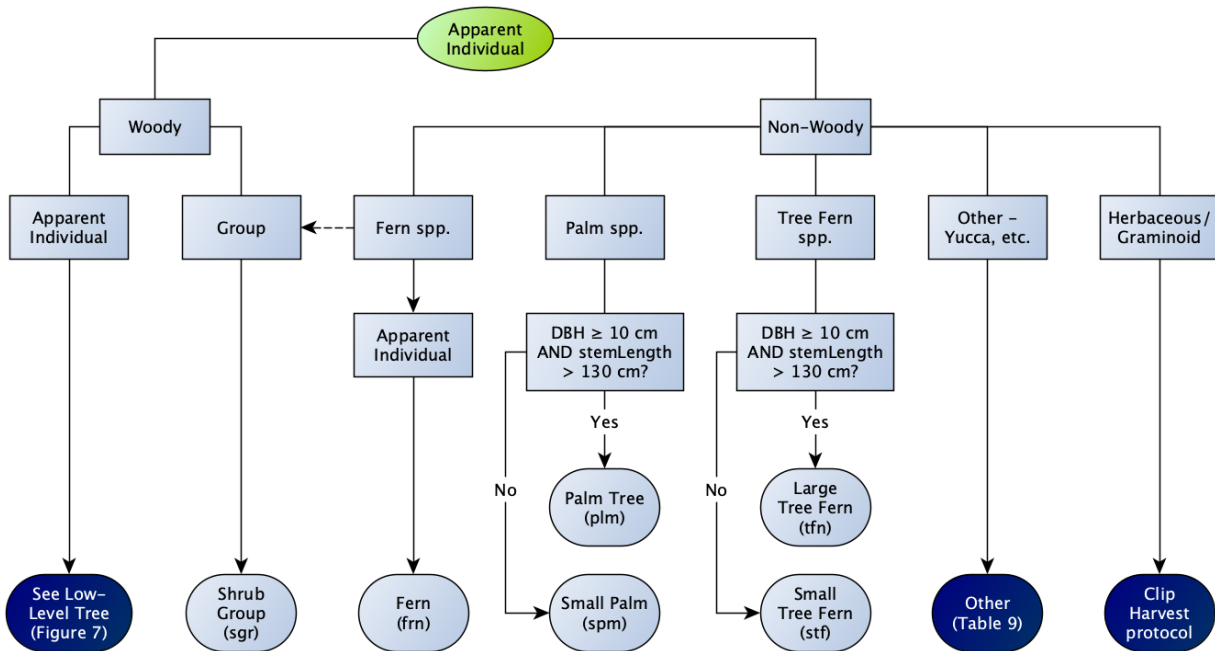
Apparent Individual

Woody

Non-Woody

Apparent Individual

Group

Fern spp.

Palm spp.

Tree Fern spp.

Other – Yucca, etc.

Herbaceous / Graminoid

Apparent Individual

DBH $\geq$ 10 cm AND stemLength > 130 cm?

DBH $\geq$ 10 cm AND stemLength > 130 cm?

Yes

Yes

No

No

Palm Tree (plm)

Large Tree Fern (tfn)

See Low-Level Tree (Figure 7)

Shrub Group (sgr)

Fern (frn)

Small Palm (spm)

Small Tree Fern (stf)

Other (Table 9)

Clip Harvest protocol